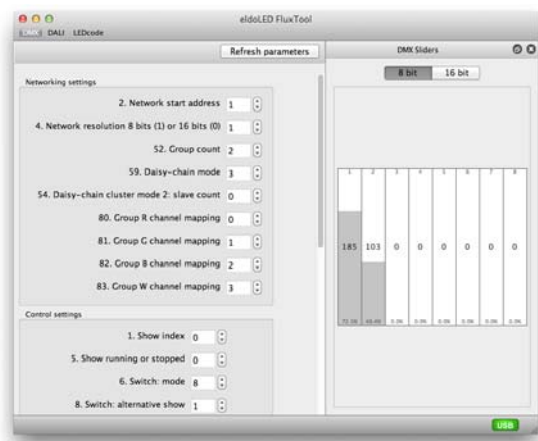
eldoLED FluxTool

DMX DALI LEDcode

Refresh parameters

DMX Sliders

8 bit 16 bit

Networking settings

2. Network start address 1

4. Network resolution 8 bits (1) or 16 bits (0) 1

52. Group count 2

59. Daisy-chain mode 3

54. Daisy-chain cluster mode 2: slave count 0

80. Group R channel mapping 0

81. Group G channel mapping 1

82. Group B channel mapping 2

83. Group W channel mapping 3

Control settings

1. Show index 0

5. Show running or stopped 0

6. Switch: mode 8

8. Switch: alternative show 1

| 1 | 2 | 3 | 4 | 5 | 6 | 7 | 8 |
|---|---|---|---|---|---|---|---|
| 185 | 103 | 0 | 0 | 0 | 0 | 0 | 0 |
| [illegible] | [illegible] | 0.0% | 0.0% | 0.0% | 0.0% | 0.0% | 0.0% |

USB